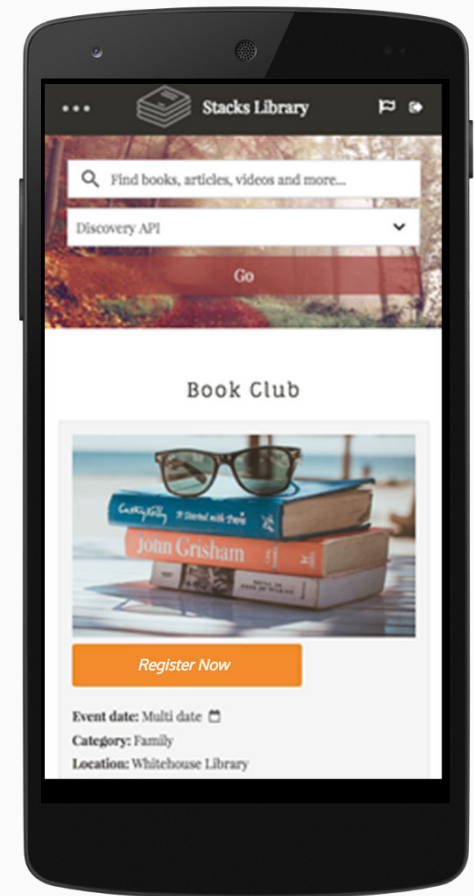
Stacks Library

Find books, articles, videos and more...

Discovery API

Go

Book Club

Cecelia Ahern It Started with Paris

John Grisham

Register Now

Event date: Multi date
Category: Family
Location: Whitehouse Library